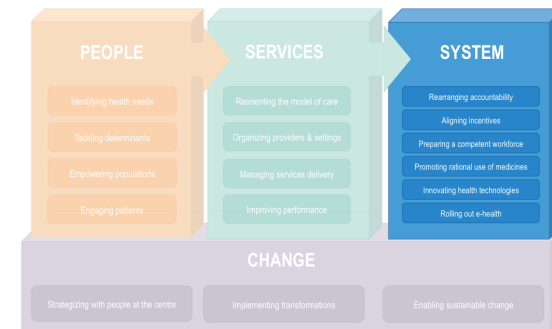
PEOPLE

Identifying health needs

Tackling determinants

Empowering populations

Engaging patients

SERVICES

Reorienting the model of care

Organizing providers & settings

Managing services delivery

Improving performance

SYSTEM

Rearranging accountability

Aligning incentives

Preparing a competent workforce

Promoting rational use of medicines

Innovating health technologies

Rolling out e-health

CHANGE

Strategizing with people at the centre

Implementing transformations

Enabling sustainable change